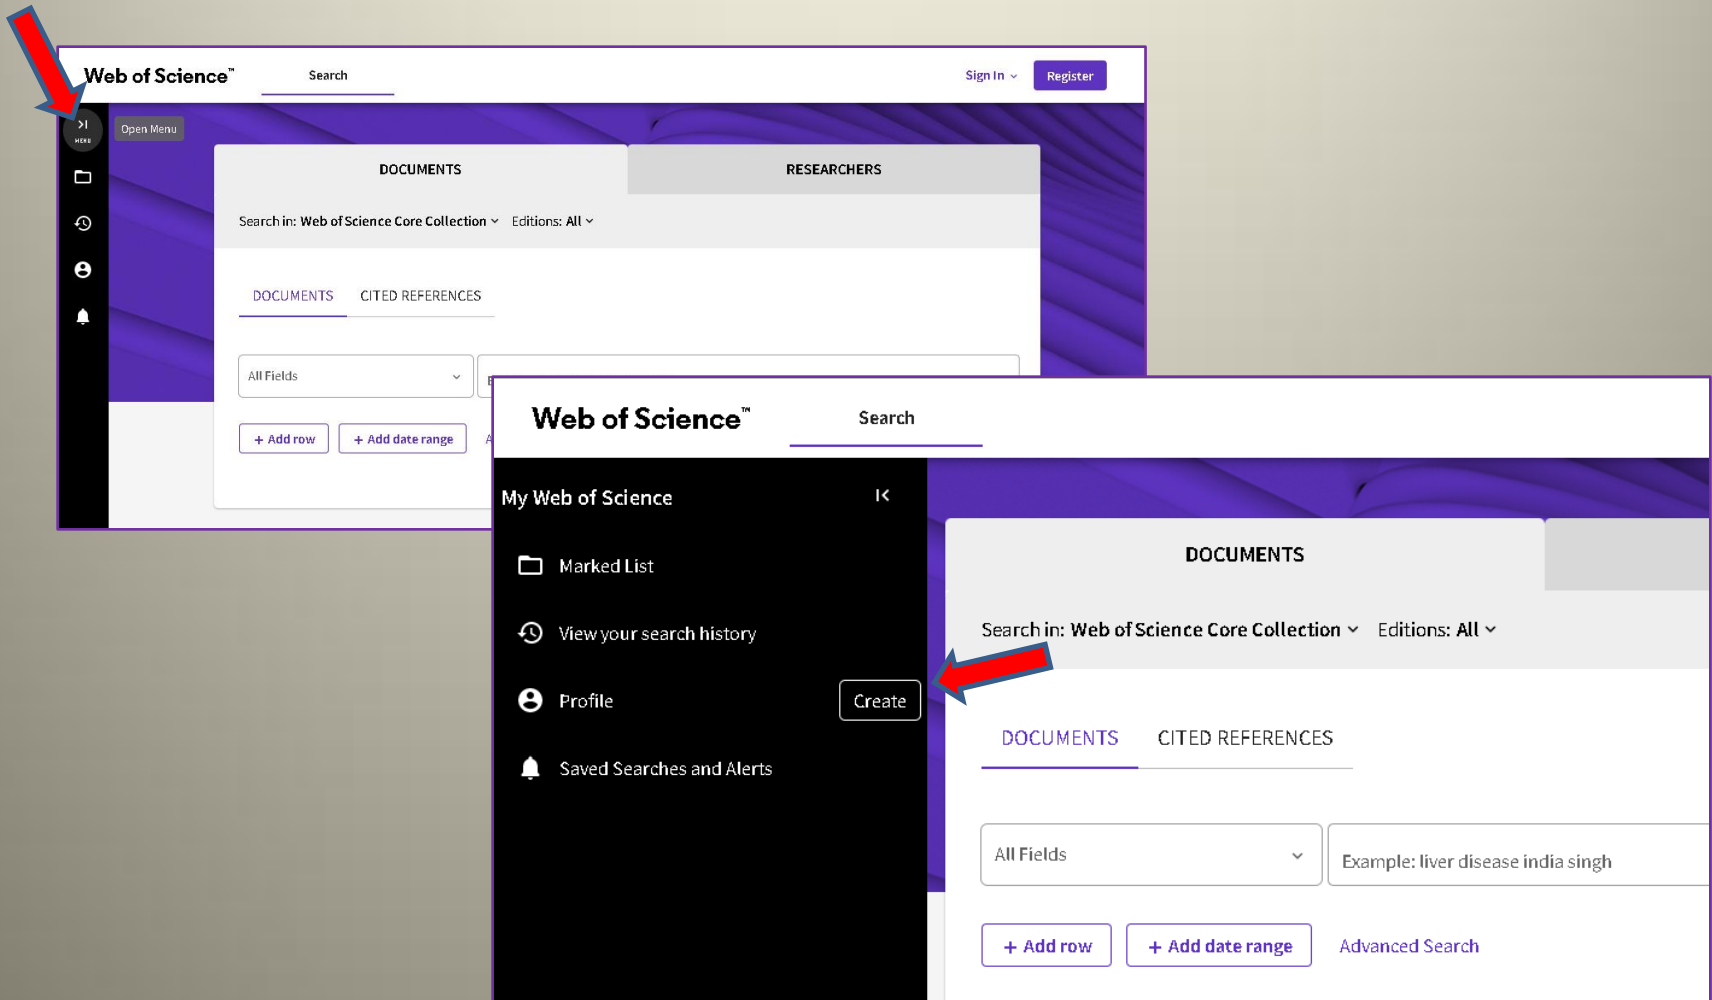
Web of Science™
Search
Sign In
Register
MENU
Open Menu
DOCUMENTS
RESEARCHERS
Search in: Web of Science Core Collection
Editions: All
DOCUMENTS
CITED REFERENCES
All Fields
+ Add row
+ Add date range

Web of Science™
Search
My Web of Science
Marked List
View your search history
Profile
Create
Saved Searches and Alerts
DOCUMENTS
Search in: Web of Science Core Collection
Editions: All
DOCUMENTS
CITED REFERENCES
All Fields
Example: liver disease india singh
+ Add row
+ Add date range
Advanced Search